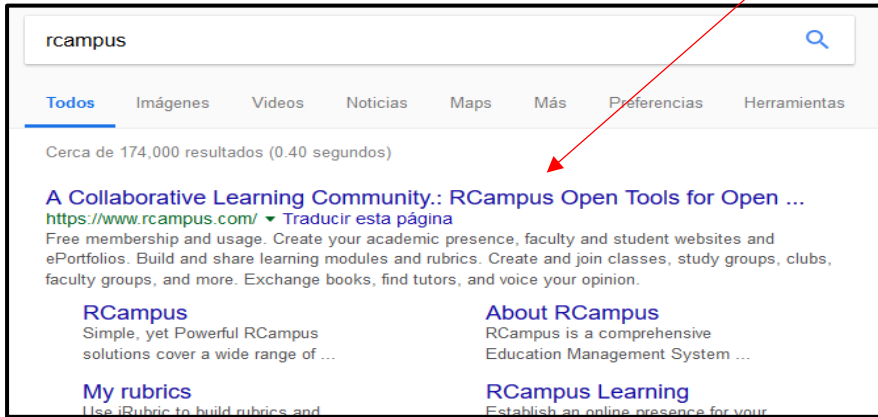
rcampus

Todos Imágenes Videos Noticias Maps Más Preferencias Herramientas

Cerca de 174,000 resultados (0.40 segundos)

A Collaborative Learning Community.: RCampus Open Tools for Open ...
https://www.rcampus.com/ ▾ Traducir esta página
Free membership and usage. Create your academic presence, faculty and student websites and ePortfolios. Build and share learning modules and rubrics. Create and join classes, study groups, clubs, faculty groups, and more. Exchange books, find tutors, and voice your opinion.

RCampus
Simple, yet Powerful RCampus solutions cover a wide range of ...

About RCampus
RCampus is a comprehensive Education Management System ...

My rubrics
Use iRubric to build rubrics and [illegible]

RCampus Learning
Establish an online presence for your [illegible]